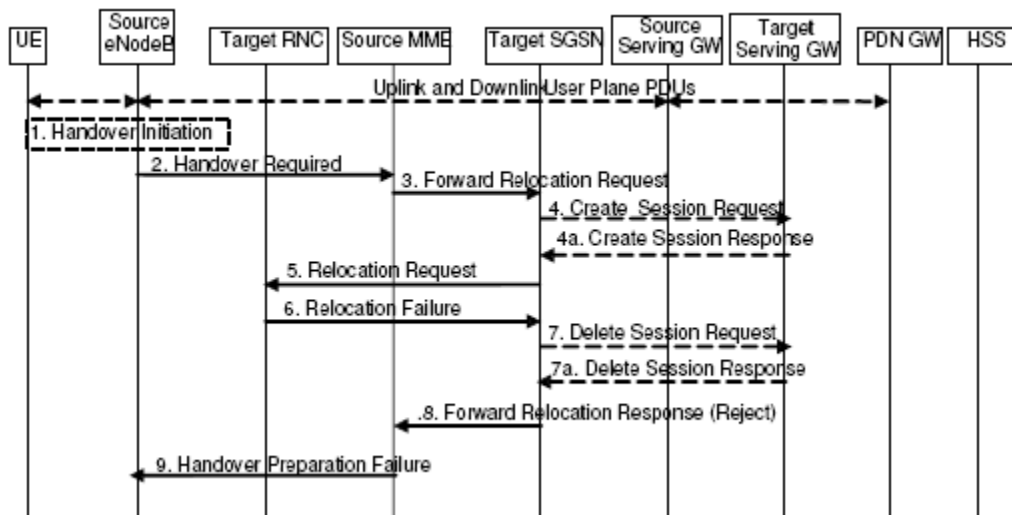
UE
Source eNodeB
Target RNC
Source MME
Target SGSN
Source Serving GW
Target Serving GW
PDN GW
HSS

Uplink and Downlink User Plane PDUs

1. Handover Initiation
2. Handover Required
3. Forward Relocation Request
4. Create Session Request
4a. Create Session Response
5. Relocation Request
6. Relocation Failure
7. Delete Session Request
7a. Delete Session Response
.8. Forward Relocation Response (Reject)
9. Handover Preparation Failure